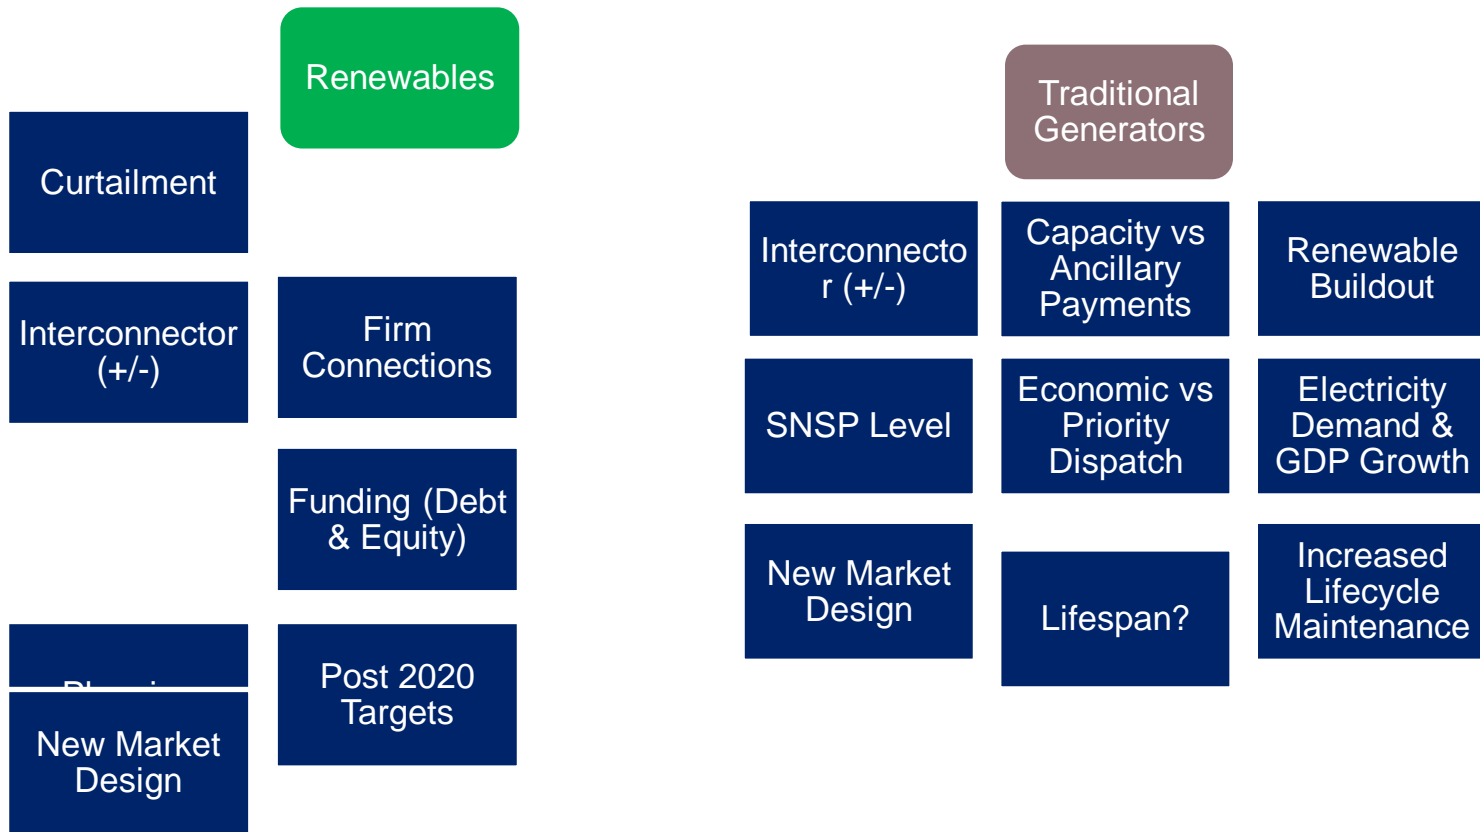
Renewables

Curtailment

Interconnector (+/-)

Firm Connections

Funding (Debt & Equity)

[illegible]

New Market Design

Post 2020 Targets

Traditional Generators

Interconnecto r (+/-)

Capacity vs Ancillary Payments

Renewable Buildout

SNSP Level

Economic vs Priority Dispatch

Electricity Demand & GDP Growth

New Market Design

Lifespan?

Increased Lifecycle Maintenance